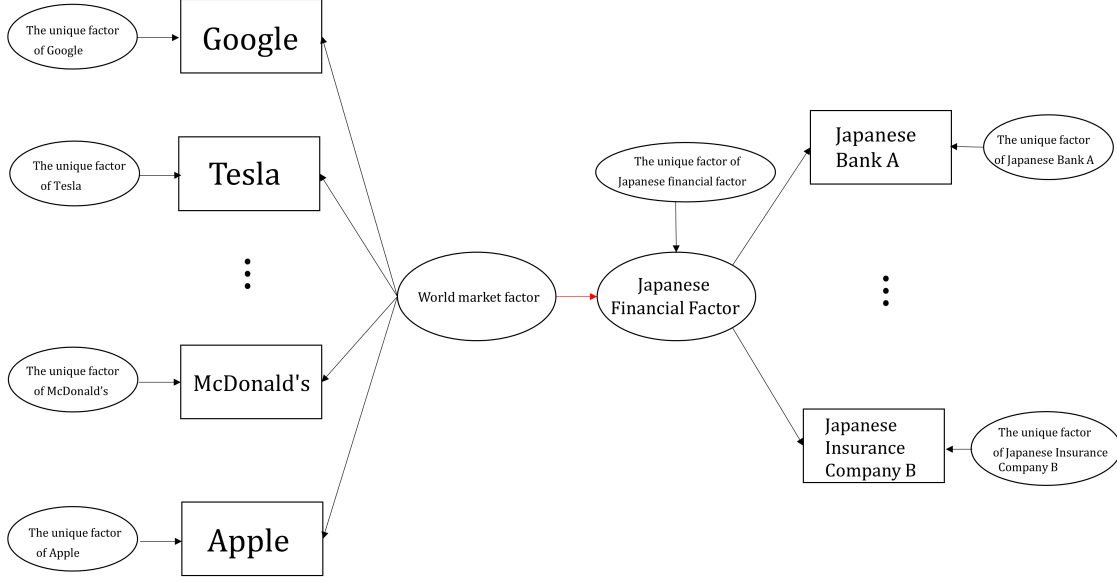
The unique factor of Google

Google

The unique factor of Tesla

Tesla

The unique factor of McDonald's

McDonald's

The unique factor of Apple

Apple

World market factor

The unique factor of Japanese financial factor

Japanese Financial Factor

Japanese Bank A

The unique factor of Japanese Bank A

Japanese Insurance Company B

The unique factor of Japanese Insurance Company B